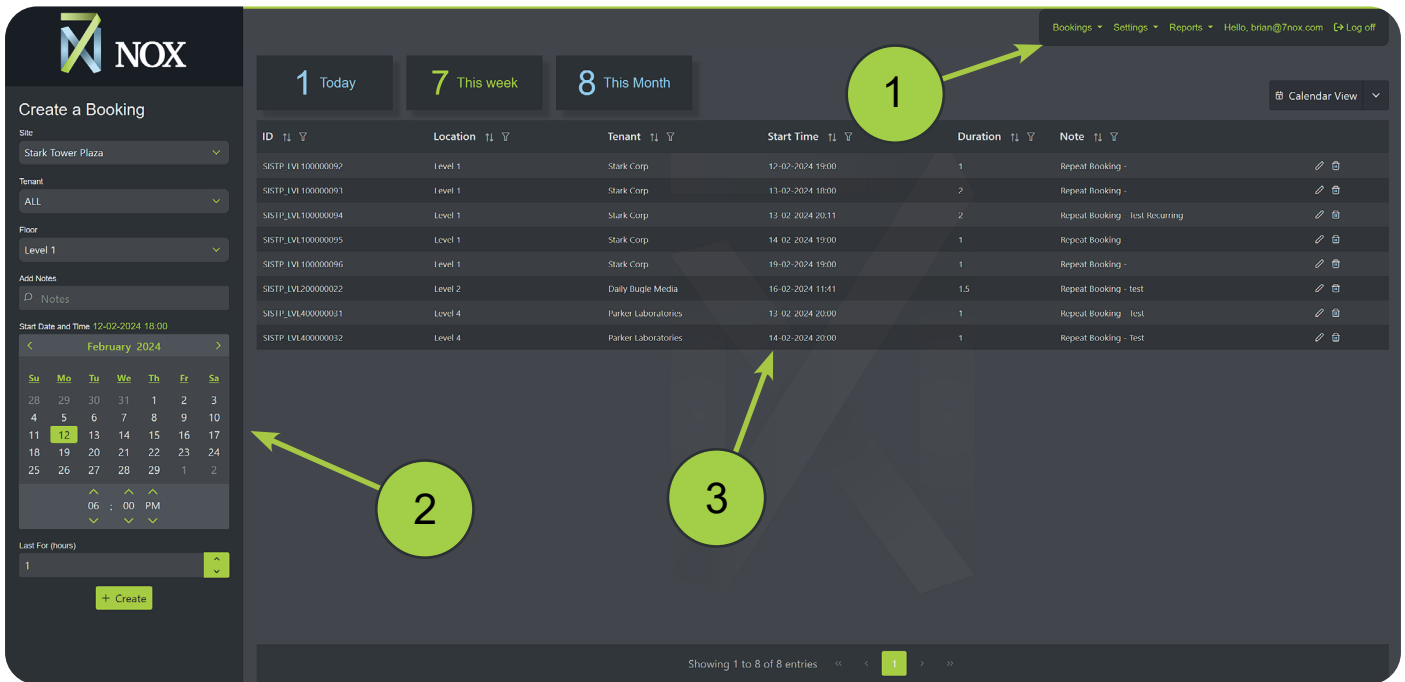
7 NOX

Create a Booking

Site
Stark Tower Plaza

Tenant
ALL

Floor
Level 1

Add Notes
Notes

Start Date and Time 12-02-2024 18:00

February 2024

| Su | Mo | Tu | We | Th | Fr | Sa |
|---|---|---|---|---|---|---|
| 28 | 29 | 30 | 31 | 1 | 2 | 3 |
| 4 | 5 | 6 | 7 | 8 | 9 | 10 |
| 11 | 12 | 13 | 14 | 15 | 16 | 17 |
| 18 | 19 | 20 | 21 | 22 | 23 | 24 |
| 25 | 26 | 27 | 28 | 29 | 1 | 2 |

06 : 00 PM

Last For (hours)
1

+ Create

Bookings Settings Reports Hello, brian@7nox.com Log off

1 Today
7 This week
8 This Month

Calendar View

| ID | Location | Tenant | Start Time | Duration | Note |
|---|---|---|---|---|---|
| SISTP_LVL100000092 | Level 1 | Stark Corp | 12-02-2024 19:00 | 1 | Repeat Booking - |
| SISTP_LVL100000093 | Level 1 | Stark Corp | 13-02-2024 18:00 | 2 | Repeat Booking - |
| SISTP_LVL100000094 | Level 1 | Stark Corp | 13-02-2024 20:11 | 2 | Repeat Booking - Test Recurring |
| SISTP_LVL100000095 | Level 1 | Stark Corp | 14-02-2024 19:00 | 1 | Repeat Booking |
| SISTP_LVL100000096 | Level 1 | Stark Corp | 19-02-2024 19:00 | 1 | Repeat Booking - |
| SISTP_LVL200000022 | Level 2 | Daily Bugle Media | 16-02-2024 11:41 | 1.5 | Repeat Booking - test |
| SISTP_LVL400000031 | Level 4 | Parker Laboratories | 13-02-2024 20:00 | 1 | Repeat Booking - Test |
| SISTP_LVL400000032 | Level 4 | Parker Laboratories | 14-02-2024 20:00 | 1 | Repeat Booking - Test |

Showing 1 to 8 of 8 entries « ‹ 1 › »

1
2
3